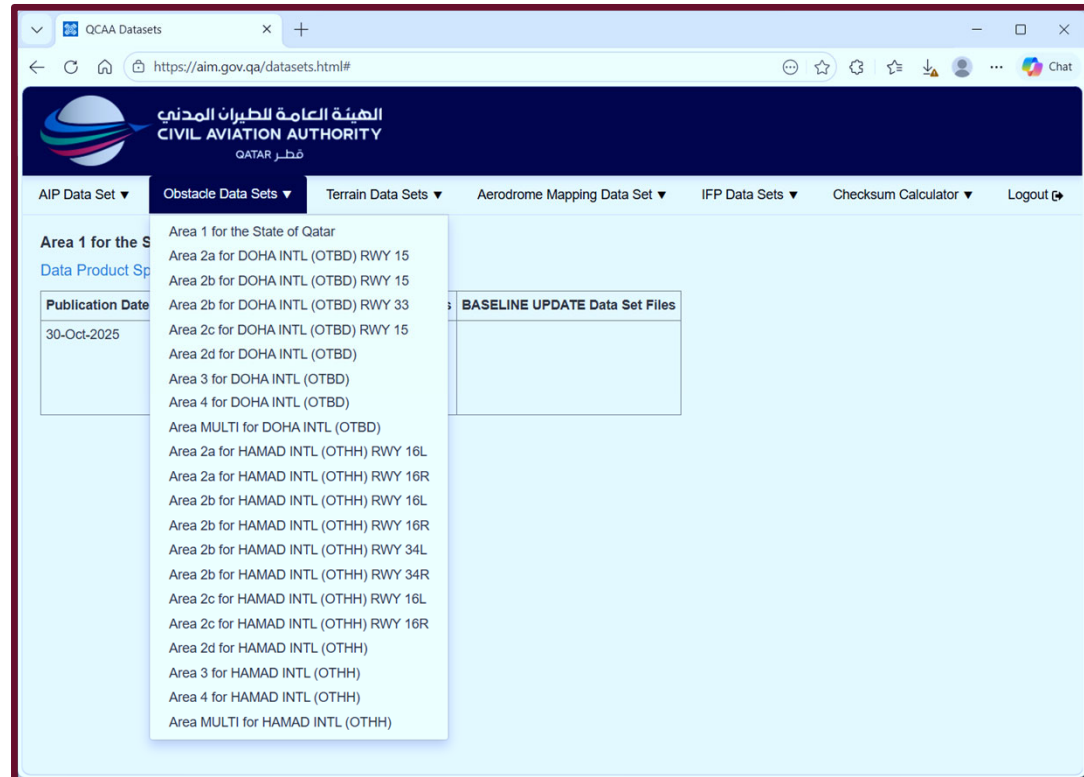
QCAA Datasets

https://aim.gov.qa/datasets.html#

Chat

الهيئة العامة للطيران المدني
CIVIL AVIATION AUTHORITY
QATAR قطر

AIP Data Set ▼ Obstacle Data Sets ▼ Terrain Data Sets ▼ Aerodrome Mapping Data Set ▼ IFP Data Sets ▼ Checksum Calculator ▼ Logout

Area 1 for the S

Data Product Sp

| Publication Date | s | BASELINE UPDATE Data Set Files |
|---|---|---|
| 30-Oct-2025 | | |

Area 1 for the State of Qatar
Area 2a for DOHA INTL (OTBD) RWY 15
Area 2b for DOHA INTL (OTBD) RWY 15
Area 2b for DOHA INTL (OTBD) RWY 33
Area 2c for DOHA INTL (OTBD) RWY 15
Area 2d for DOHA INTL (OTBD)
Area 3 for DOHA INTL (OTBD)
Area 4 for DOHA INTL (OTBD)
Area MULTI for DOHA INTL (OTBD)
Area 2a for HAMAD INTL (OTHH) RWY 16L
Area 2a for HAMAD INTL (OTHH) RWY 16R
Area 2b for HAMAD INTL (OTHH) RWY 16L
Area 2b for HAMAD INTL (OTHH) RWY 16R
Area 2b for HAMAD INTL (OTHH) RWY 34L
Area 2b for HAMAD INTL (OTHH) RWY 34R
Area 2c for HAMAD INTL (OTHH) RWY 16L
Area 2c for HAMAD INTL (OTHH) RWY 16R
Area 2d for HAMAD INTL (OTHH)
Area 3 for HAMAD INTL (OTHH)
Area 4 for HAMAD INTL (OTHH)
Area MULTI for HAMAD INTL (OTHH)